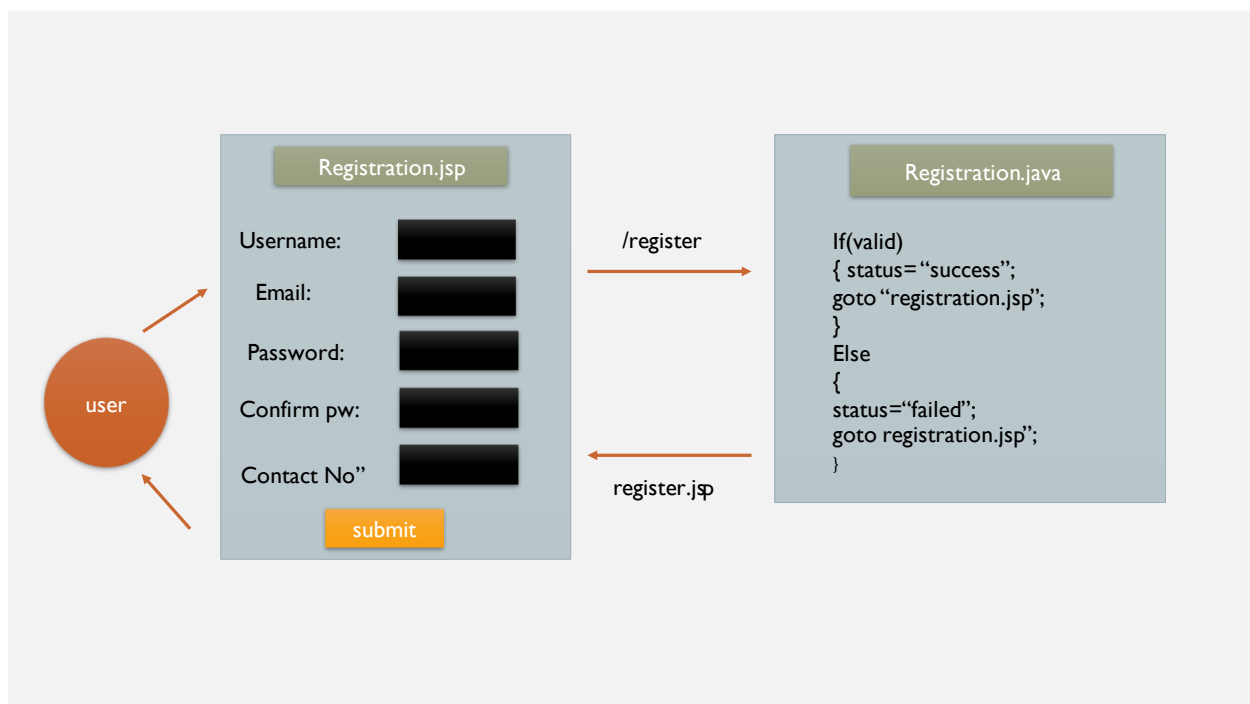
user

Registration.jsp

Username:

Email:

Password:

Confirm pw:

Contact No”

submit

/register

register.jsp

Registration.java

If(valid)
{ status= “success”;
goto “registration.jsp”;
}
Else
{
status=“failed”;
goto registration.jsp”;
}